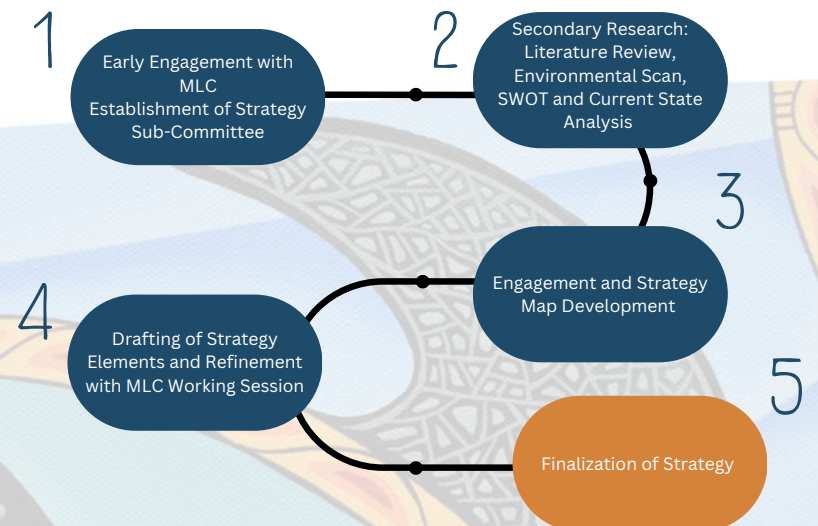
1

Early Engagement with MLC
Establishment of Strategy Sub-Committee

2

Secondary Research: Literature Review, Environmental Scan, SWOT and Current State Analysis

3

Engagement and Strategy Map Development

4

Drafting of Strategy Elements and Refinement with MLC Working Session

5

Finalization of Strategy